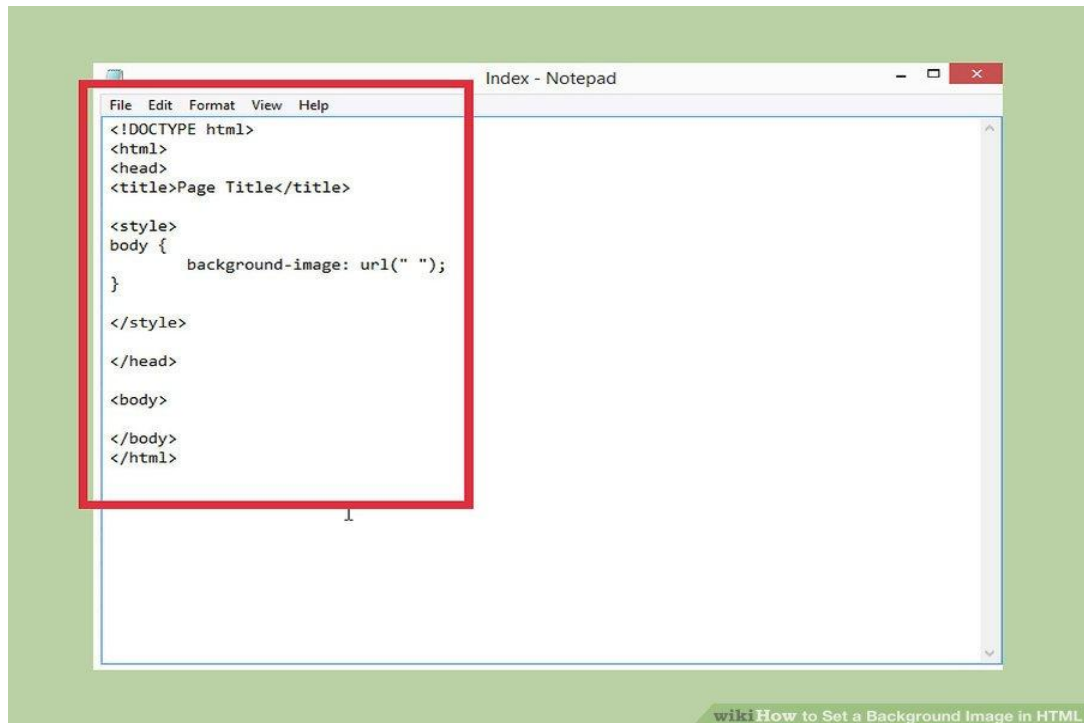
Index - Notepad

File Edit Format View Help

<!DOCTYPE html>
<html>
<head>
<title>Page Title</title>

<style>
body {
background-image: url(" ");
}

</style>

</head>

<body>

</body>
</html>

wikiHow to Set a Background Image in HTML